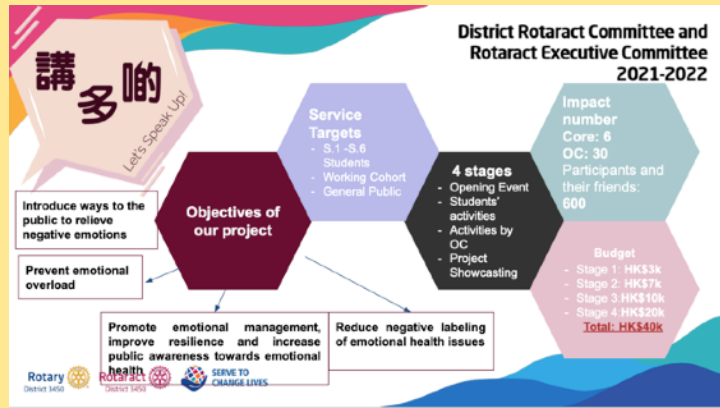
講多啲

Let's Speak Up!

District Rotaract Committee and Rotaract Executive Committee 2021-2022

Service Targets
- S.1 -S.6 Students
- Working Cohort
- General Public

Impact number
Core: 6
OC: 30
Participants and their friends: 600

Objectives of our project

4 stages
- Opening Event
- Students' activities
- Activities by OC
- Project Showcasting

Budget
- Stage 1: HK$3k
- Stage 2: HK$7k
- Stage 3:HK$10k
- Stage 4:HK$20k
Total: HK$40k

Introduce ways to the public to relieve negative emotions

Prevent emotional overload

Promote emotional management, improve resilience and increase public awareness towards emotional health

Reduce negative labeling of emotional health issues

Rotary District 3450

Rotaract District 3450

SERVE TO CHANGE LIVES